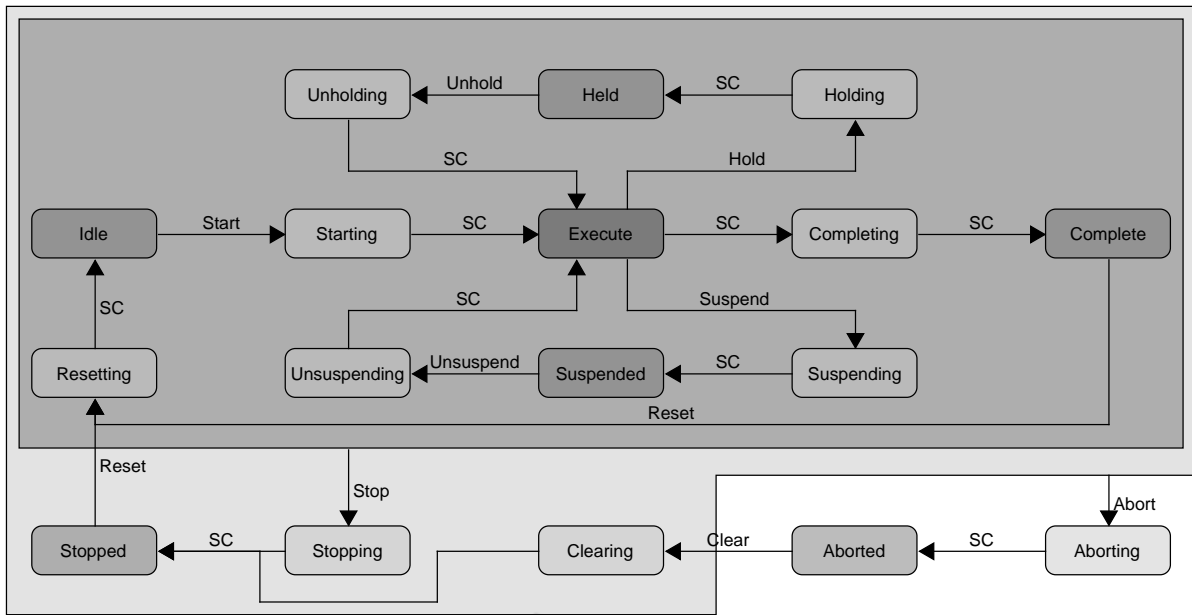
Unholding
Unhold
Held
SC
Holding
SC
Hold
Idle
Start
Starting
SC
Execute
SC
Completing
SC
Complete
SC
SC
Suspend
Resetting
Unsuspending
Unsuspend
Suspended
SC
Suspending
Reset
Reset
Stop
Abort
Stopped
SC
Stopping
Clearing
Clear
Aborted
SC
Aborting